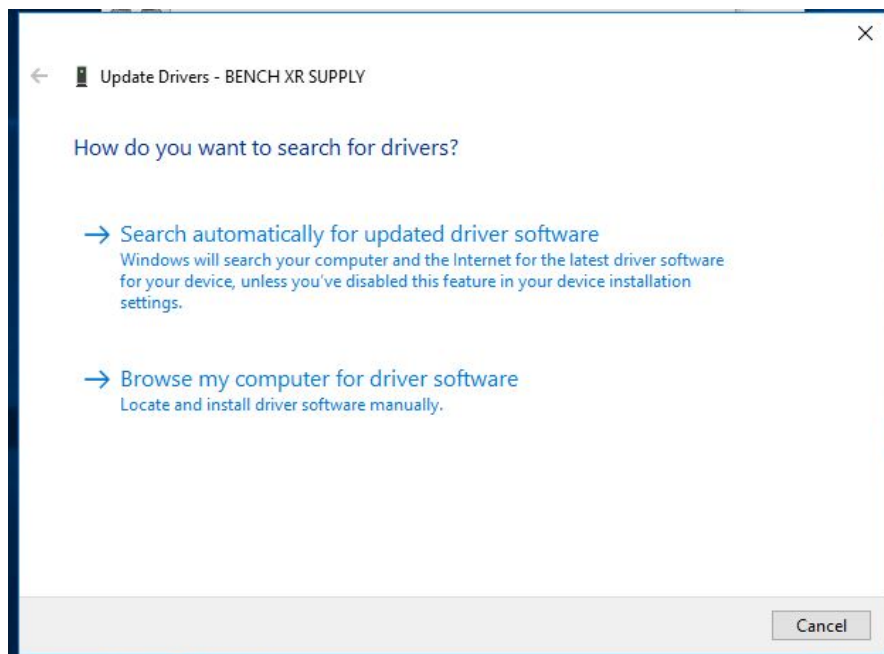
×

← Update Drivers - BENCH XR SUPPLY

How do you want to search for drivers?

→ Search automatically for updated driver software
Windows will search your computer and the Internet for the latest driver software for your device, unless you've disabled this feature in your device installation settings.

→ Browse my computer for driver software
Locate and install driver software manually.

Cancel